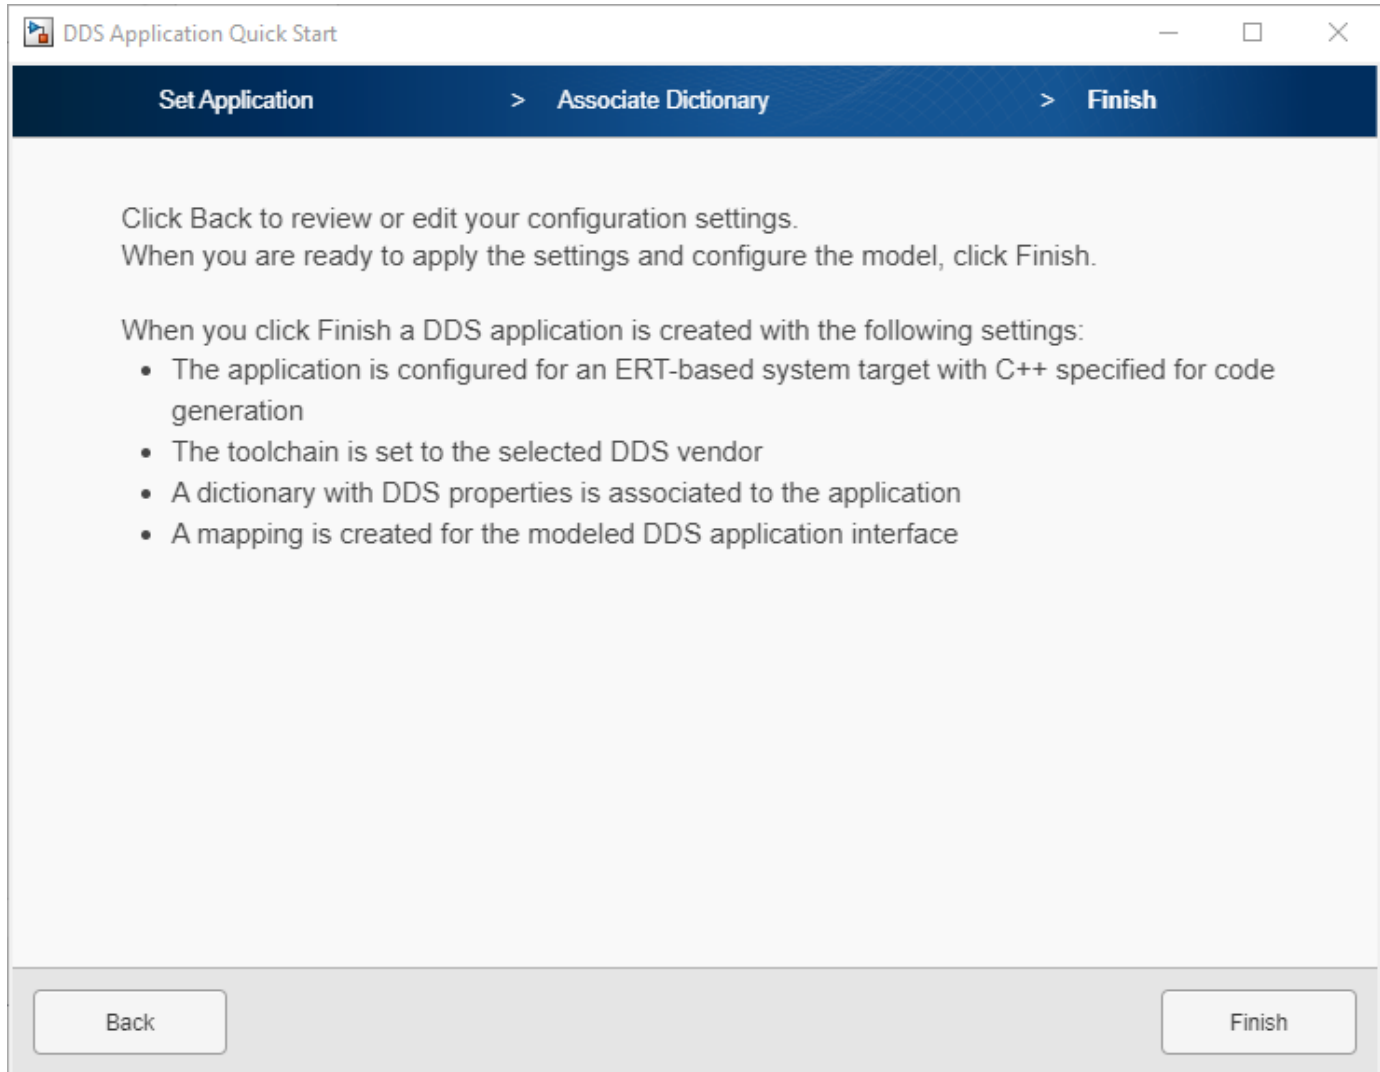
DDS Application Quick Start

Set Application > Associate Dictionary > Finish

Click Back to review or edit your configuration settings.
When you are ready to apply the settings and configure the model, click Finish.

When you click Finish a DDS application is created with the following settings:
- The application is configured for an ERT-based system target with C++ specified for code generation
- The toolchain is set to the selected DDS vendor
- A dictionary with DDS properties is associated to the application
- A mapping is created for the modeled DDS application interface

Back

Finish